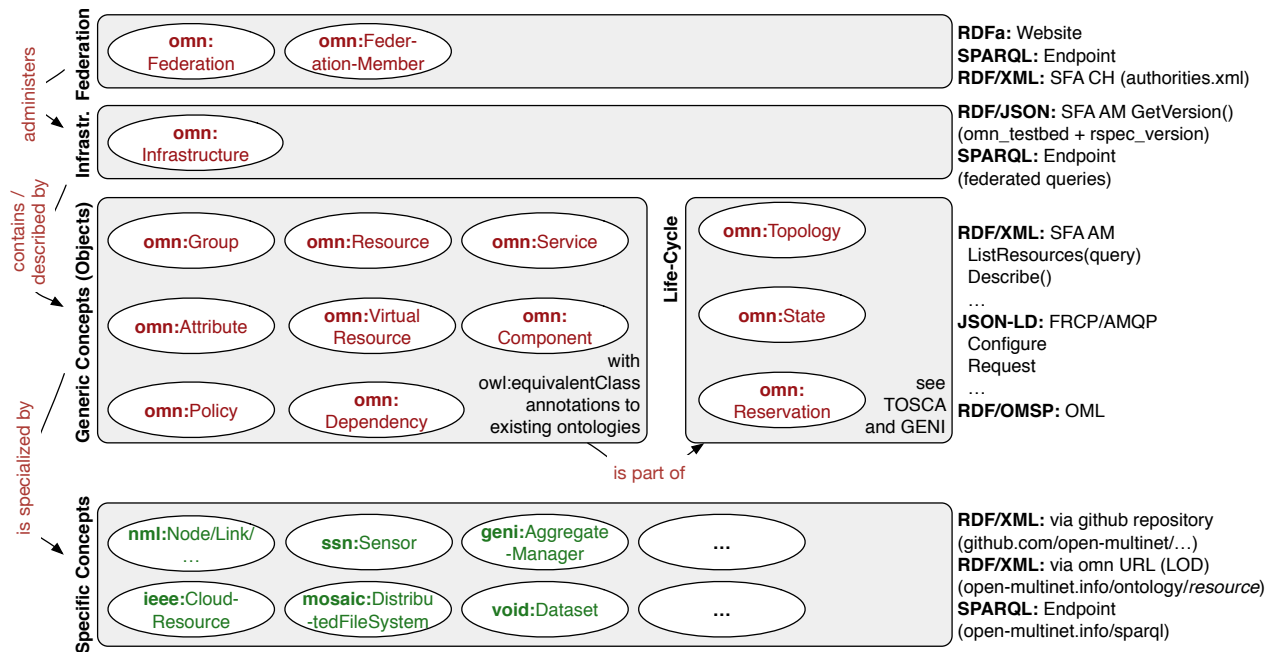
Federation

omn: Federation

omn:Federation-Member

RDFa: Website
SPARQL: Endpoint
RDF/XML: SFA CH (authorities.xml)

administers

Infrastr.

omn: Infrastructure

RDF/JSON: SFA AM GetVersion() (omn_testbed + rspec_version)
SPARQL: Endpoint (federated queries)

contains / described by

Generic Concepts (Objects)

omn:Group

omn:Resource

omn:Service

omn:Attribute

omn:Virtual Resource

omn: Component

omn:Policy

omn: Dependency

with owl:equivalentClass annotations to existing ontologies

Life-Cycle

omn:Topology

omn:State

omn: Reservation

see TOSCA and GENI

RDF/XML: SFA AM
ListResources(query)
Describe()
…
JSON-LD: FRCP/AMQP
Configure
Request
…
RDF/OMSP: OML

is part of

is specialized by

Specific Concepts

nml:Node/Link/…

ssn:Sensor

geni:Aggregate-Manager

…

ieee:Cloud-Resource

mosaic:Distributed-FileSystem

void:Dataset

…

RDF/XML: via github repository (github.com/open-multinet/…)
RDF/XML: via omn URL (LOD) (open-multinet.info/ontology/resource)
SPARQL: Endpoint (open-multinet.info/sparql)